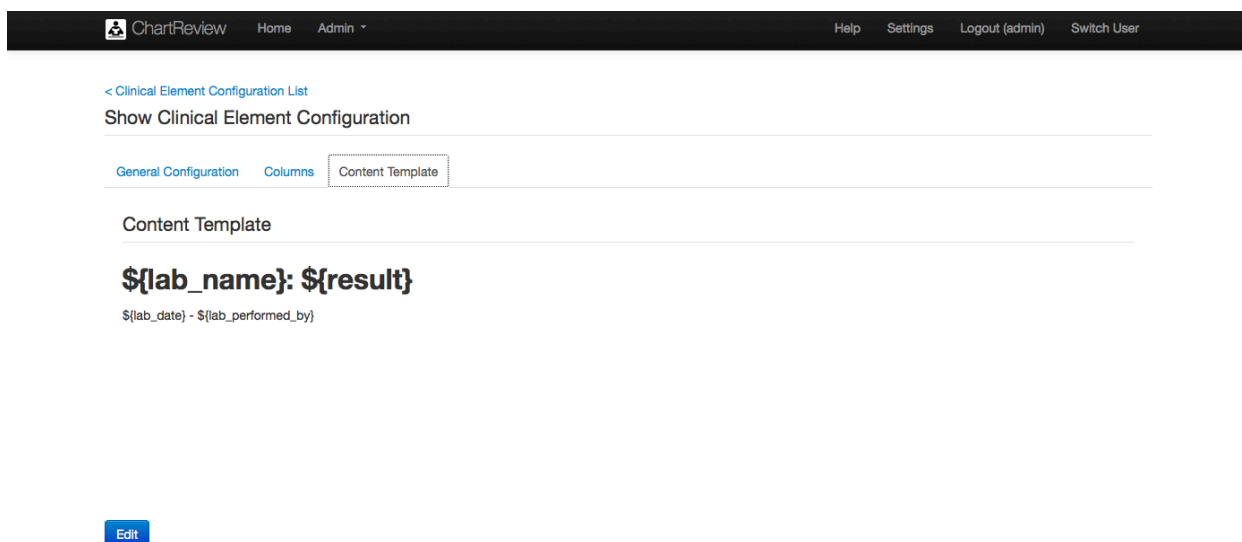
ChartReview Home Admin Help Settings Logout (admin) Switch User

< Clinical Element Configuration List

Show Clinical Element Configuration

General Configuration Columns Content Template

Content Template

\${lab_name}: \${result}

\${lab_date} - \${lab_performed_by}

Edit